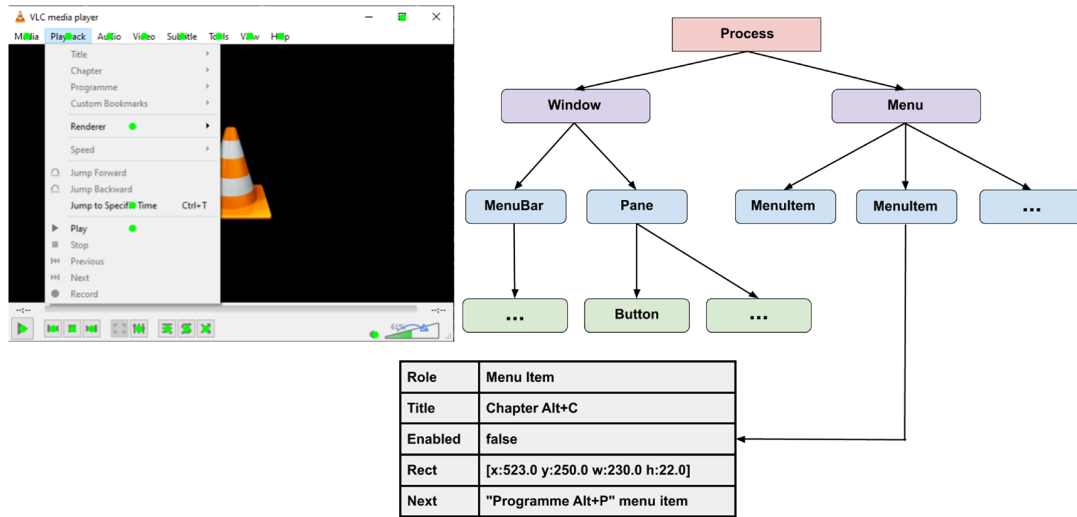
VLC media player

Media Playback Audio Video Subtitle Tools View Help

Title
Chapter
Programme
Custom Bookmarks
Renderer
Speed
Jump Forward
Jump Backward
Jump to Specific Time Ctrl+T
Play
Stop
Previous
Next
Record

--:--

--:--

63%

Process

Window

Menu

MenuBar

Pane

MenuItem

MenuItem

...

...

Button

...

| Role | Menu Item |
|---|---|
| Title | Chapter Alt+C |
| Enabled | false |
| Rect | [x:523.0 y:250.0 w:230.0 h:22.0] |
| Next | "Programme Alt+P" menu item |